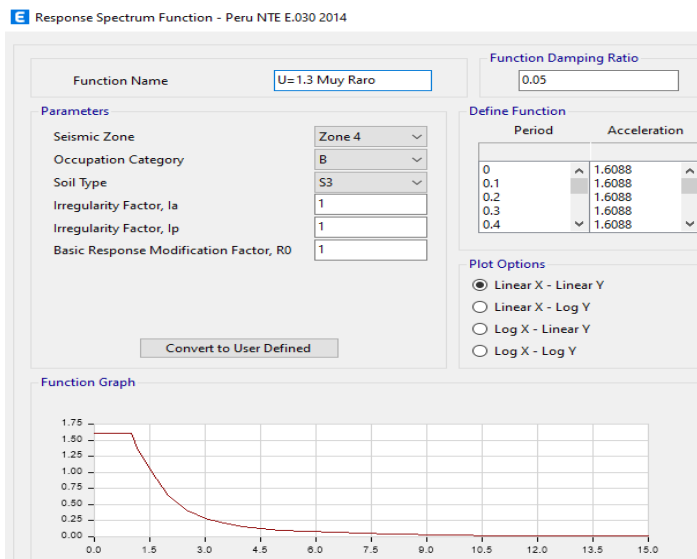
E Response Spectrum Function - Peru NTE E.030 2014

Function Name
U=1.3 Muy Raro

Function Damping Ratio
0.05

Parameters
Seismic Zone
Zone 4
Occupation Category
B
Soil Type
S3
Irregularity Factor, Ia
1
Irregularity Factor, Ip
1
Basic Response Modification Factor, R0
1

Convert to User Defined

Define Function

| Period | Acceleration |
|---|---|
| 0 | 1.6088 |
| 0.1 | 1.6088 |
| 0.2 | 1.6088 |
| 0.3 | 1.6088 |
| 0.4 | 1.6088 |

Plot Options
Linear X - Linear Y
Linear X - Log Y
Log X - Linear Y
Log X - Log Y

Function Graph
1.75
1.50
1.25
1.00
0.75
0.50
0.25
0.00
0.0 1.5 3.0 4.5 6.0 7.5 9.0 10.5 12.0 13.5 15.0